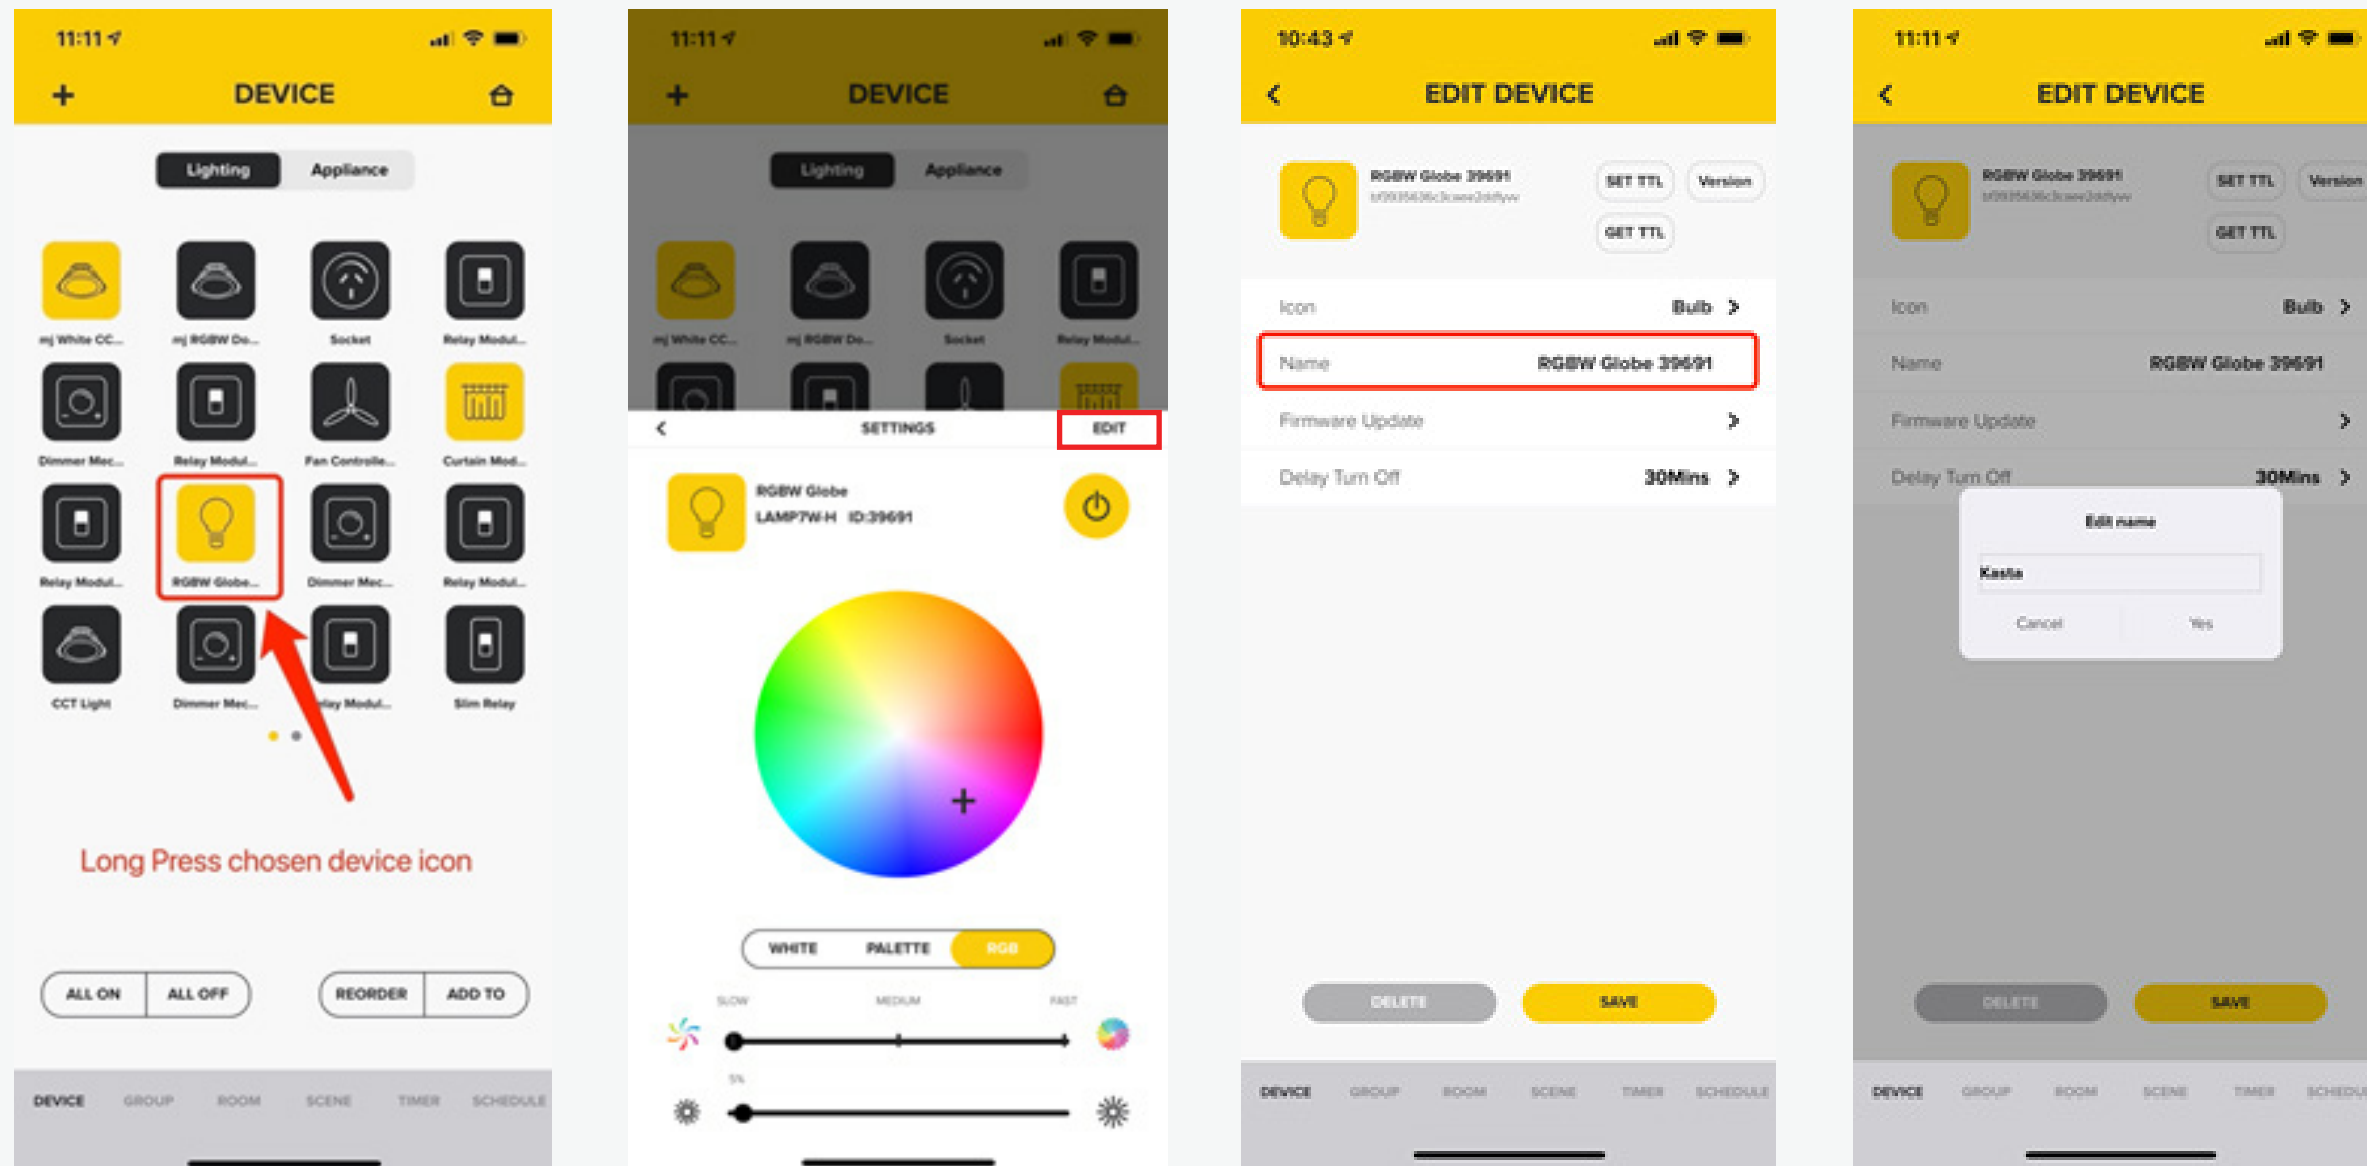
11:11

+ DEVICE

Lighting Appliance

mj White CC... mj RGBW Do... Socket Relay Modul...
Dimmer Mec... Relay Modul... Fan Controlle... Curtain Mod...
Relay Modul... RGBW Globe... Dimmer Mec... Relay Modul...
CCT Light Dimmer Mec... elay Modul... Slim Relay

Long Press chosen device icon

ALL ON ALL OFF REORDER ADD TO

DEVICE GROUP ROOM SCENE TIMER SCHEDULE

11:11

+ DEVICE

Lighting Appliance

mj White CC... mj RGBW Do... Socket Relay Modul...

SETTINGS EDIT

RGBW Globe
LAMP7W-H ID:39691

WHITE PALETTE RGB

SLOW MEDIUM FAST

5%

10:43

EDIT DEVICE

RGBW Globe 39691
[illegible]

SET TTL Version
GET TTL

Icon Bulb
Name RGBW Globe 39691
Firmware Update
Delay Turn Off 30Mins

DELETE SAVE

DEVICE GROUP ROOM SCENE TIMER SCHEDULE

11:11

EDIT DEVICE

RGBW Globe 39691
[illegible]

SET TTL Version
GET TTL

Icon Bulb
Name RGBW Globe 39691
Firmware Update
Delay Turn Off 30Mins

Edit name
Kasta
Cancel Yes

DELETE SAVE

DEVICE GROUP ROOM SCENE TIMER SCHEDU